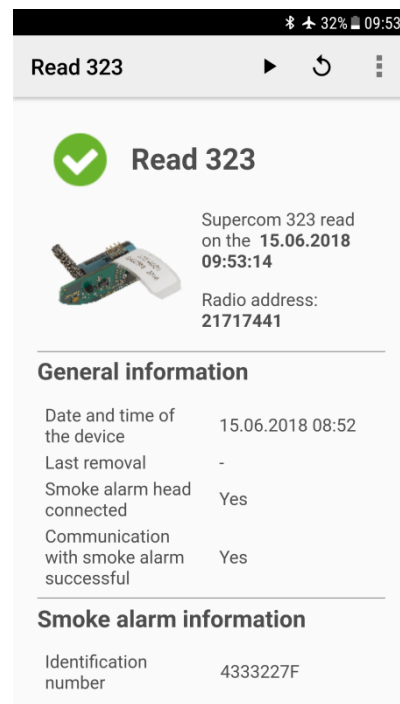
32% 09:53

Read 323

Read 323

Supercom 323 read on the **15.06.2018 09:53:14**

Radio address: **21717441**

General information

| | |
|---|---|
| Date and time of the device | 15.06.2018 08:52 |
| Last removal | - |
| Smoke alarm head connected | Yes |
| Communication with smoke alarm successful | Yes |

Smoke alarm information

| | |
|---|---|
| Identification number | 4333227F |